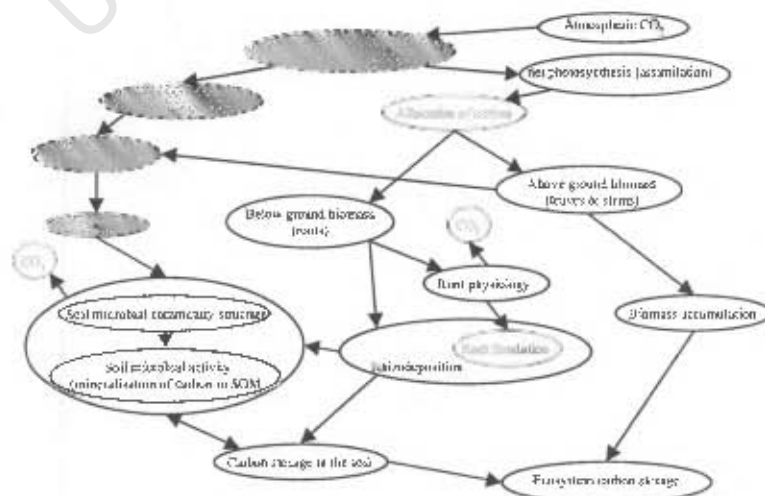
Atmospheric $CO_2$

Net photosynthesis (assimilation)

Allocation of carbon

Above ground biomass (leaves & stems)

Below ground biomass (roots)

$CO_2$

$CO_2$

Plant physiology

Biomass accumulation

Soil microbial community structure

Soil microbial activity (mineralisation of Carbon in SOM)

Rhizodeposition

Root Exudation

Carbon storage in the soil

Ecosystem carbon storage